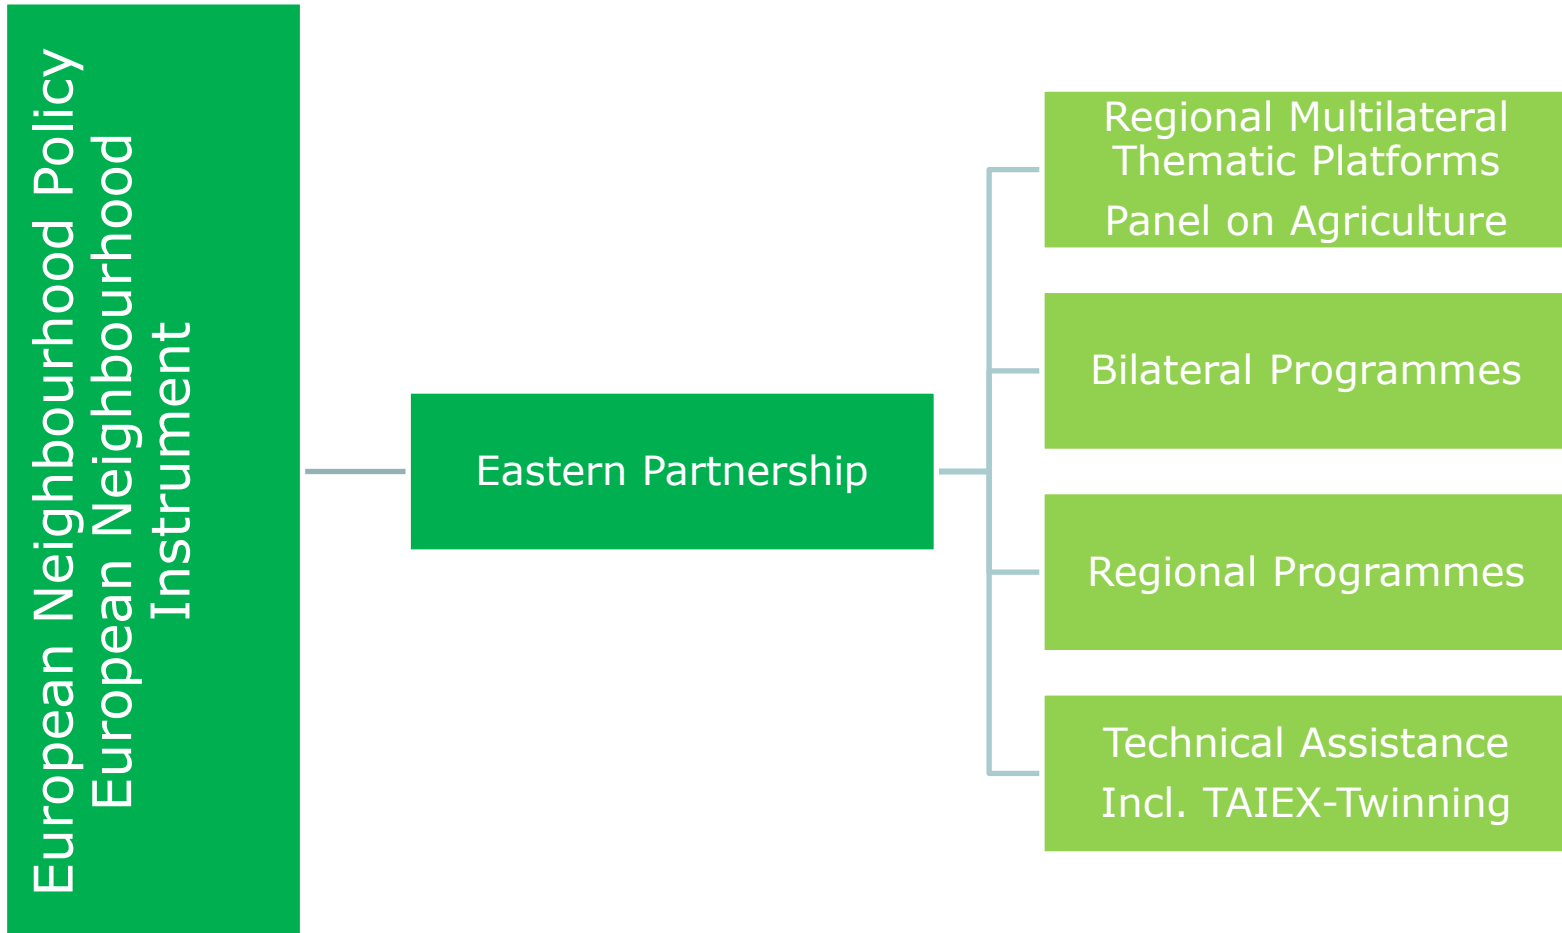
European Neighbourhood Policy
European Neighbourhood Instrument

Eastern Partnership

Regional Multilateral Thematic Platforms
Panel on Agriculture

Bilateral Programmes

Regional Programmes

Technical Assistance
Incl. TAIEX-Twinning